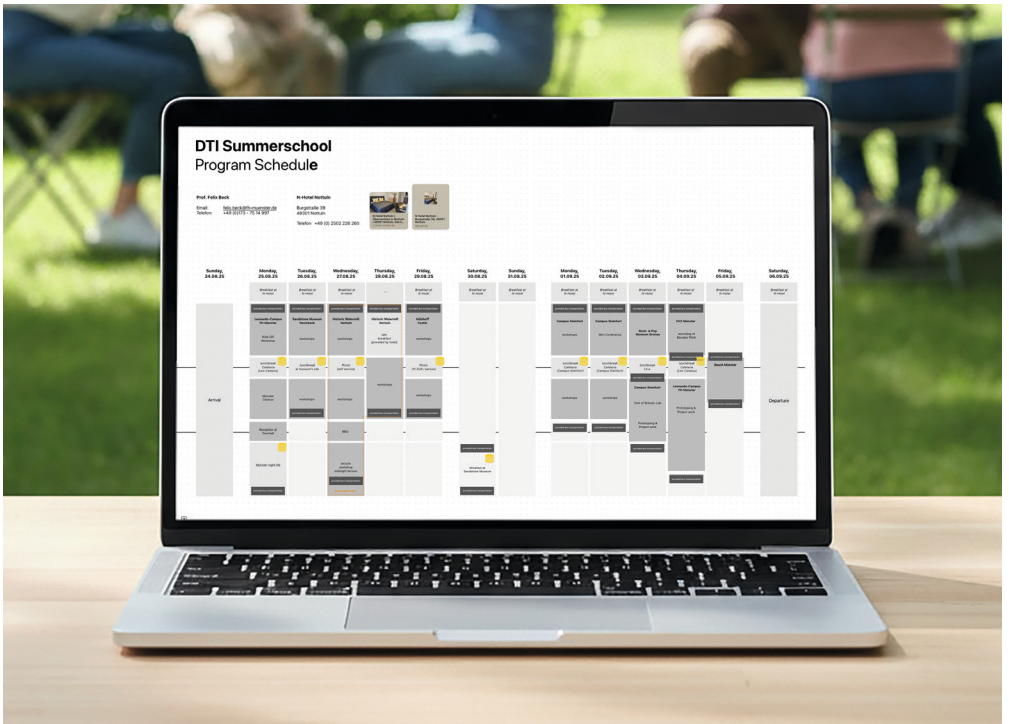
DTI Summerschool
Program Schedule

Prof. Felix Beck
Email: felix.beck@fh-muenster.de
Telefon: +49 (0)175 - 75 14 997

N-Hotel Nottuln
Burgstraße 39
48301 Nottuln
Telefon: +49 (0) 2502 228 260

Sunday, 24.08.25
Monday, 25.08.25
Tuesday, 26.08.25
Wednesday, 27.08.25
Thursday, 28.08.25
Friday, 29.08.25
Saturday, 30.08.25
Sunday, 31.08.25
Monday, 01.09.25
Tuesday, 02.09.25
Wednesday, 03.09.25
Thursday, 04.09.25
Friday, 05.09.25
Saturday, 06.09.25

Arrival
Departure
BBQ
Beach Mokotel
Campus Steinfurt
Campus Steinfurt
DTI Session
Leonardo Campus
workshops
workshops
workshops
lunchbreak
lunchbreak
lunchbreak
workshops
workshops
workshops
Pizza
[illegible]
Prototyping & Project work
Prototyping & Project work
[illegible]
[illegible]